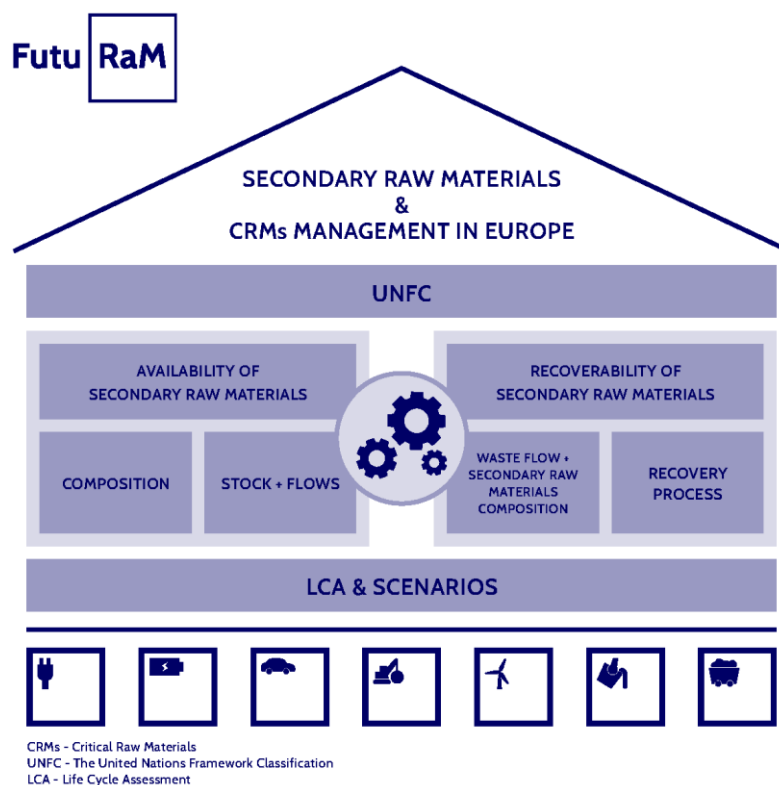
Futu RaM

SECONDARY RAW MATERIALS
&
CRMs MANAGEMENT IN EUROPE

UNFC

AVAILABILITY OF SECONDARY RAW MATERIALS

COMPOSITION

STOCK + FLOWS

RECOVERABILITY OF SECONDARY RAW MATERIALS

WASTE FLOW + SECONDARY RAW MATERIALS COMPOSITION

RECOVERY PROCESS

LCA & SCENARIOS

CRMs - Critical Raw Materials
UNFC - The United Nations Framework Classification
LCA - Life Cycle Assessment